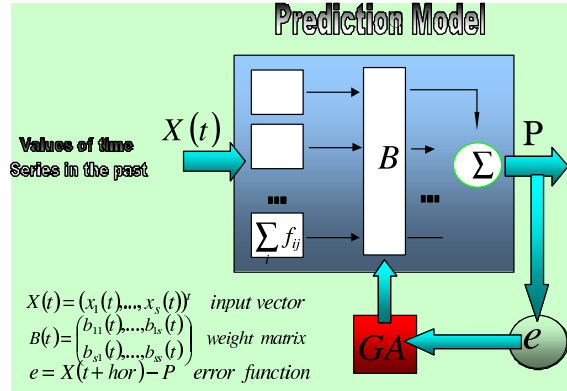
Prediction Model

Values of time Series in the past

$X(t)$

$\sum_i f_{ij}$

$B$

$\Sigma$

P

$GA$

$e$

$X(t) = (x_1(t),...,x_s(t))^t$ input vector

$B(t) = \begin{pmatrix} b_{11}(t),...,b_{1s}(t) \\ b_{s1}(t),...,b_{ss}(t) \end{pmatrix}$ weight matrix

$e = X(t+hor) - P$ error function